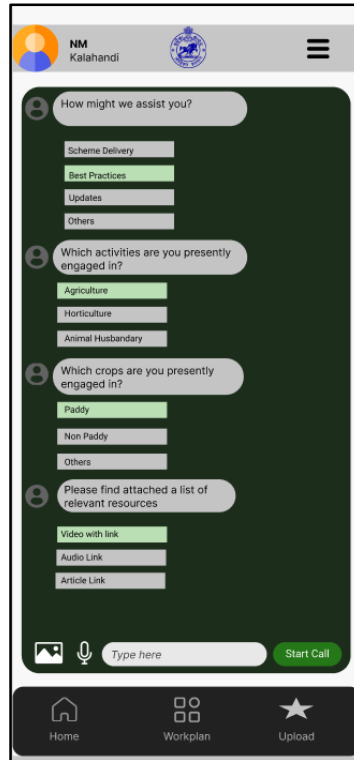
NM
Kalahandi

How might we assist you?

Scheme Delivery

Best Practices

Updates

Others

Which activities are you presently engaged in?

Agriculture

Horticulture

Animal Husbandary

Which crops are you presently engaged in?

Paddy

Non Paddy

Others

Please find attached a list of relevant resources

Video with link

Audio Link

Article Link

Type here

Start Call

Home

Workplan

Upload